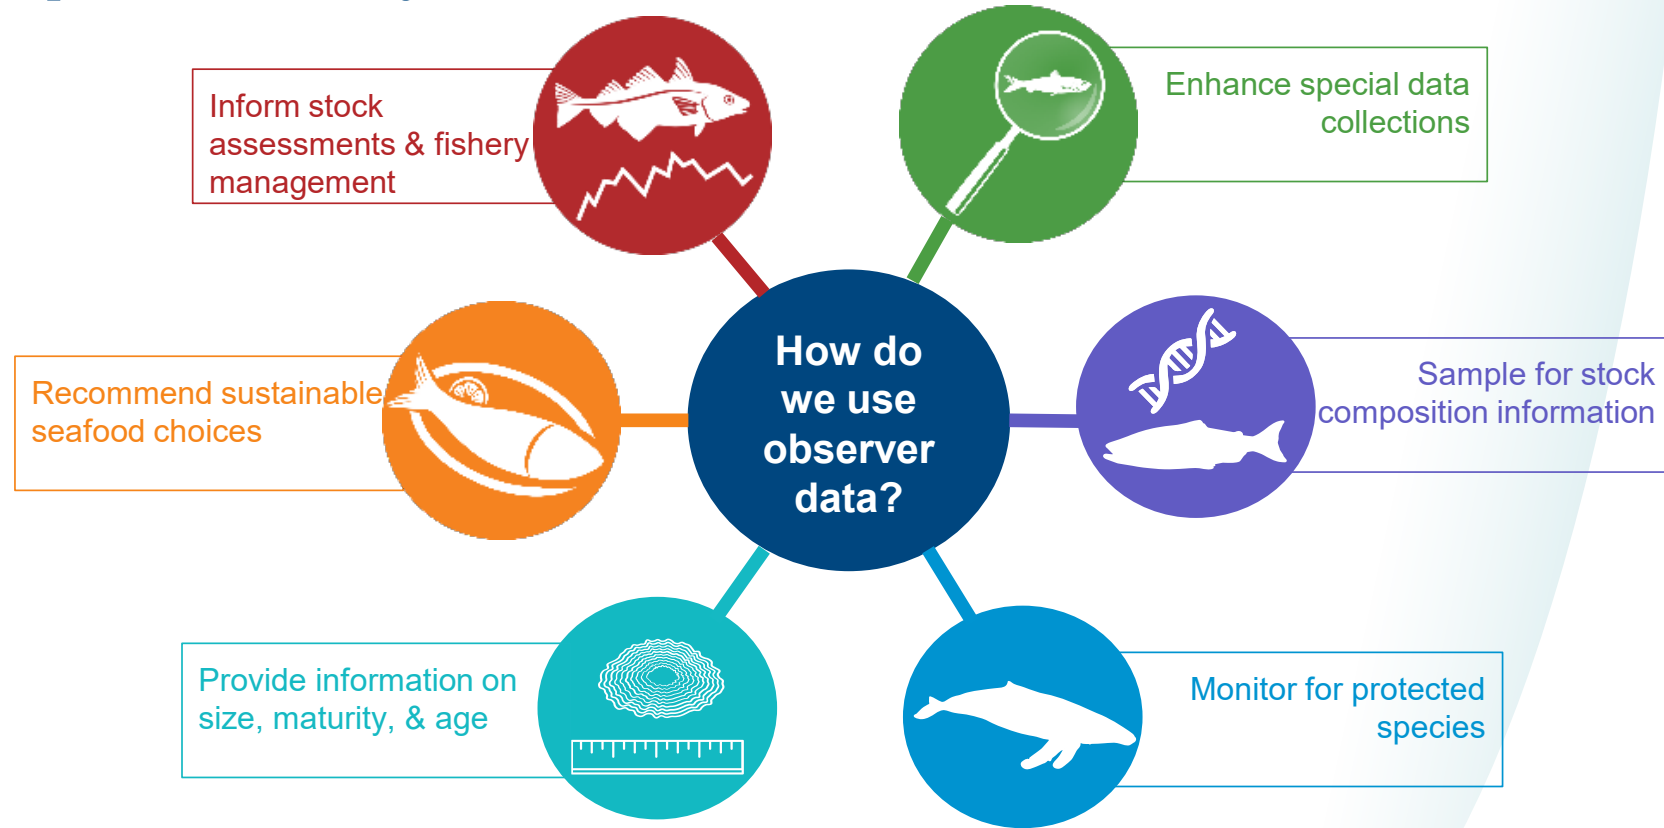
How do we use observer data?

Inform stock assessments & fishery management

Enhance special data collections

Recommend sustainable seafood choices

Sample for stock composition information

Provide information on size, maturity, & age

Monitor for protected species